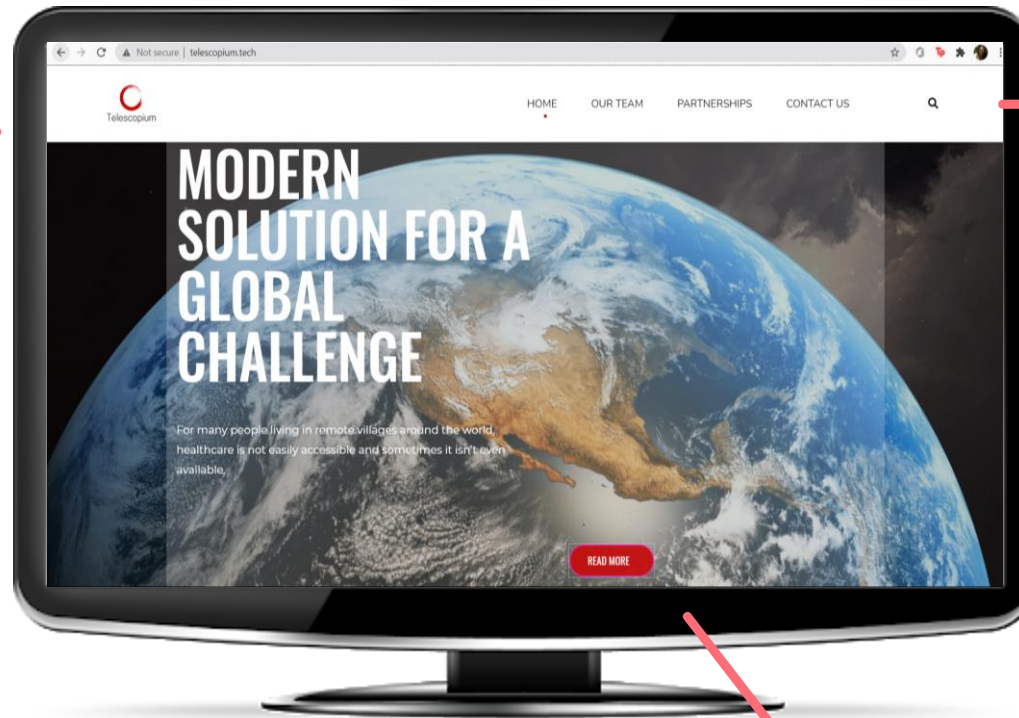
Not secure | telescopium.tech

Telescopium

HOME OUR TEAM PARTNERSHIPS CONTACT US

MODERN SOLUTION FOR A GLOBAL CHALLENGE

For many people living in remote villages around the world, healthcare is not easily accessible and sometimes it isn't even available.

READ MORE